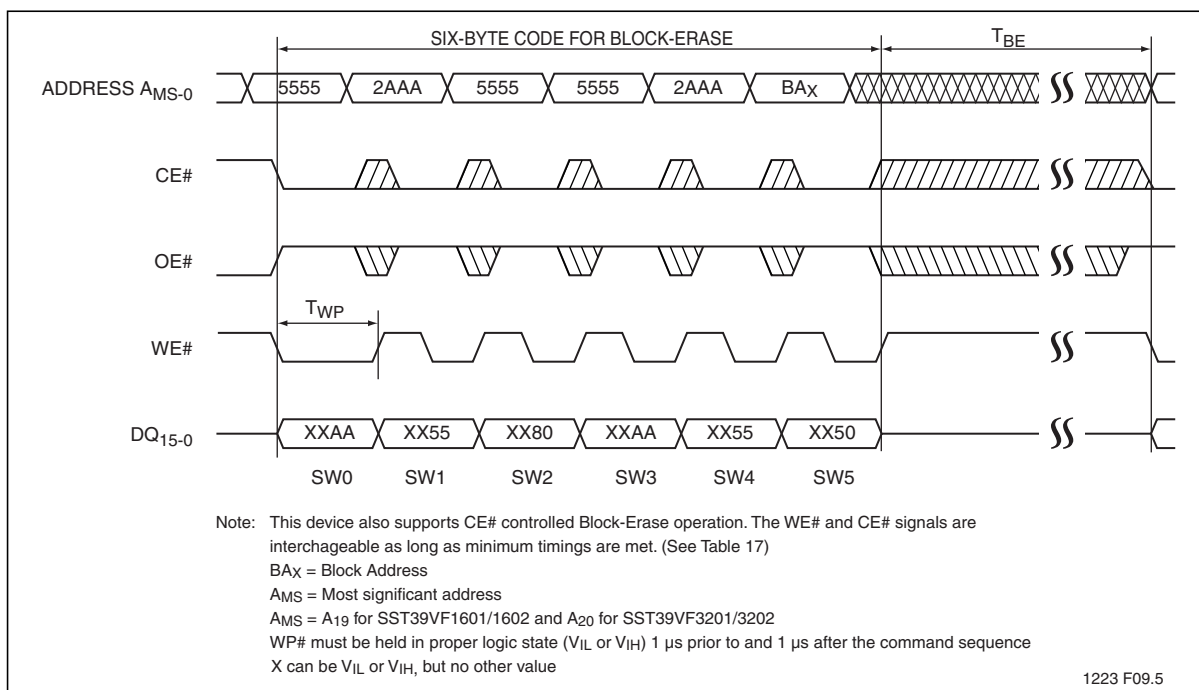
SIX-BYTE CODE FOR BLOCK-ERASE

$T_{BE}$

ADDRESS $A_{MS-0}$

5555 2AAA 5555 5555 2AAA $BA_X$

CE#

OE#

$T_{WP}$

WE#

$DQ_{15-0}$

XXAA XX55 XX80 XXAA XX55 XX50

SW0 SW1 SW2 SW3 SW4 SW5

Note: This device also supports CE# controlled Block-Erase operation. The WE# and CE# signals are interchageable as long as minimum timings are met. (See Table 17)
$BA_X$ = Block Address
$A_{MS}$ = Most significant address
$A_{MS}$ = $A_{19}$ for SST39VF1601/1602 and $A_{20}$ for SST39VF3201/3202
WP# must be held in proper logic state ($V_{IL}$ or $V_{IH}$) 1 µs prior to and 1 µs after the command sequence
X can be $V_{IL}$ or $V_{IH}$, but no other value

1223 F09.5